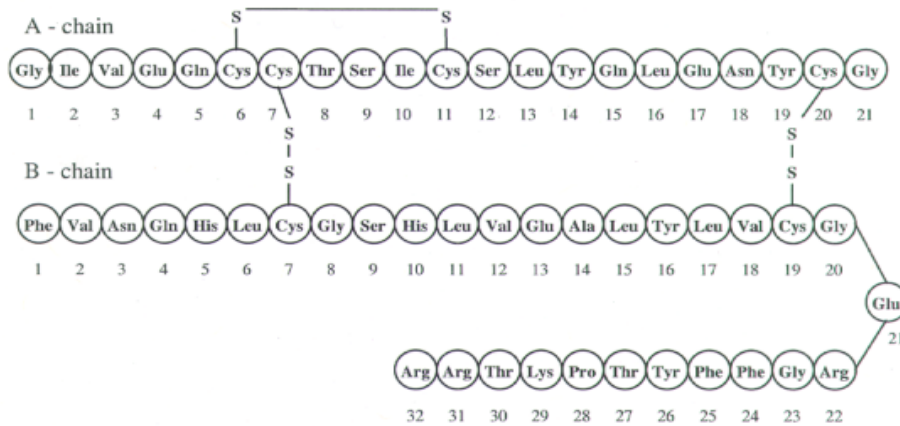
A - chain

S S

Gly Ile Val Glu Gln Cys Cys Thr Ser Ile Cys Ser Leu Tyr Gln Leu Glu Asn Tyr Cys Gly

1 2 3 4 5 6 7 8 9 10 11 12 13 14 15 16 17 18 19 20 21

S
S

S
S

B - chain

Phe Val Asn Gln His Leu Cys Gly Ser His Leu Val Glu Ala Leu Tyr Leu Val Cys Gly

1 2 3 4 5 6 7 8 9 10 11 12 13 14 15 16 17 18 19 20

Glu
21

Arg Arg Thr Lys Pro Thr Tyr Phe Phe Gly Arg

32 31 30 29 28 27 26 25 24 23 22